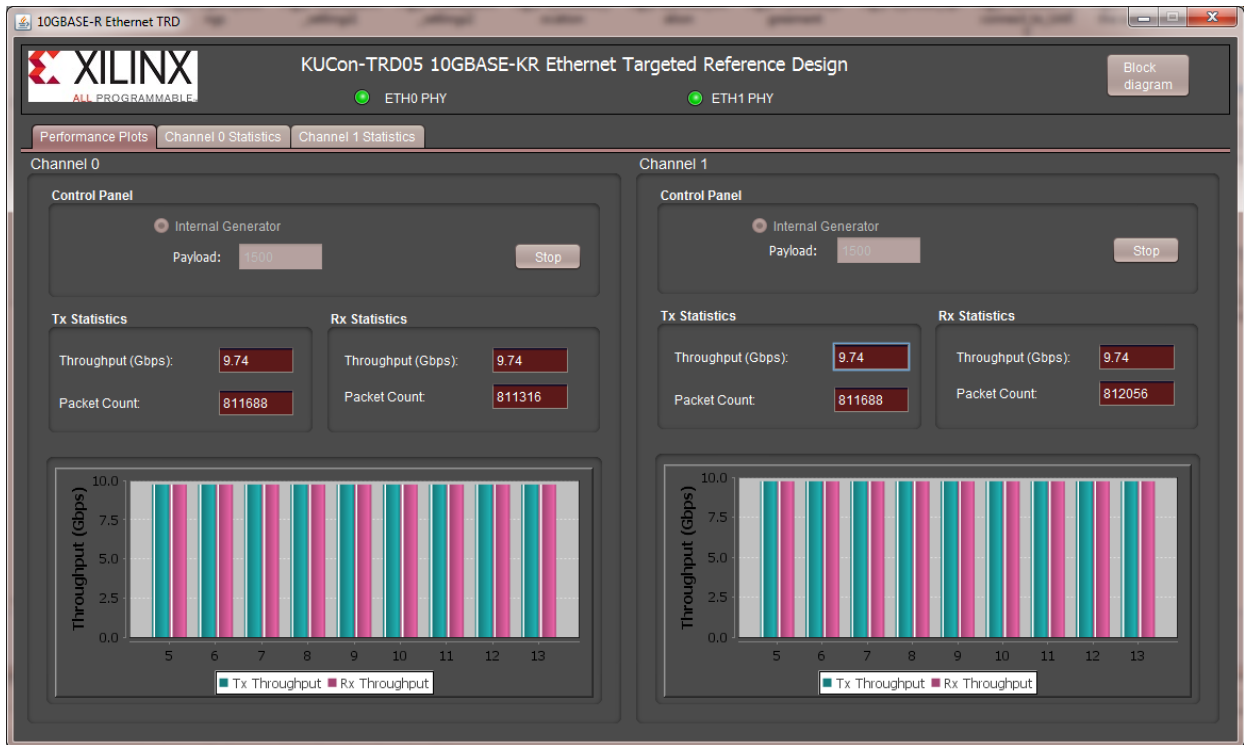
10GBASE-R Ethernet TRD

XILINX
ALL PROGRAMMABLE.

KUCon-TRD05 10GBASE-KR Ethernet Targeted Reference Design

ETH0 PHY

ETH1 PHY

Block diagram

Performance Plots | Channel 0 Statistics | Channel 1 Statistics

Channel 0

Control Panel

Internal Generator

Payload: 1500

Stop

Tx Statistics

Throughput (Gbps): 9.74

Packet Count: 811688

Rx Statistics

Throughput (Gbps): 9.74

Packet Count: 811316

Throughput (Gbps)

10.0
7.5
5.0
2.5
0.0

5 6 7 8 9 10 11 12 13

Tx Throughput  Rx Throughput

Channel 1

Control Panel

Internal Generator

Payload: 1500

Stop

Tx Statistics

Throughput (Gbps): 9.74

Packet Count: 811688

Rx Statistics

Throughput (Gbps): 9.74

Packet Count: 812056

Throughput (Gbps)

10.0
7.5
5.0
2.5
0.0

5 6 7 8 9 10 11 12 13

Tx Throughput  Rx Throughput